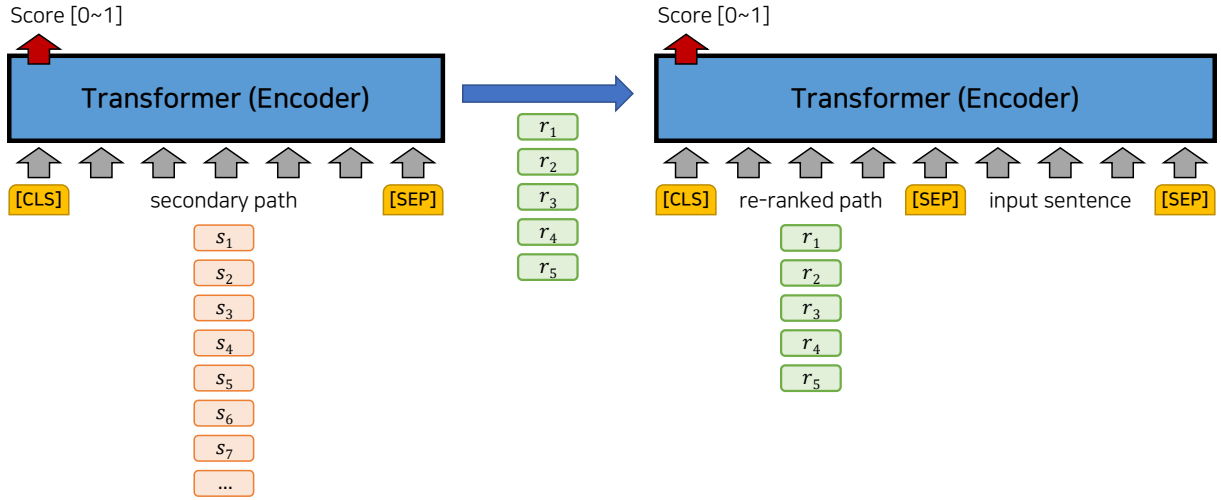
Score [0~1]

Transformer (Encoder)

[CLS] secondary path [SEP]

$s_1$
$s_2$
$s_3$
$s_4$
$s_5$
$s_6$
$s_7$
...

$r_1$
$r_2$
$r_3$
$r_4$
$r_5$

Score [0~1]

Transformer (Encoder)

[CLS] re-ranked path [SEP] input sentence [SEP]

$r_1$
$r_2$
$r_3$
$r_4$
$r_5$